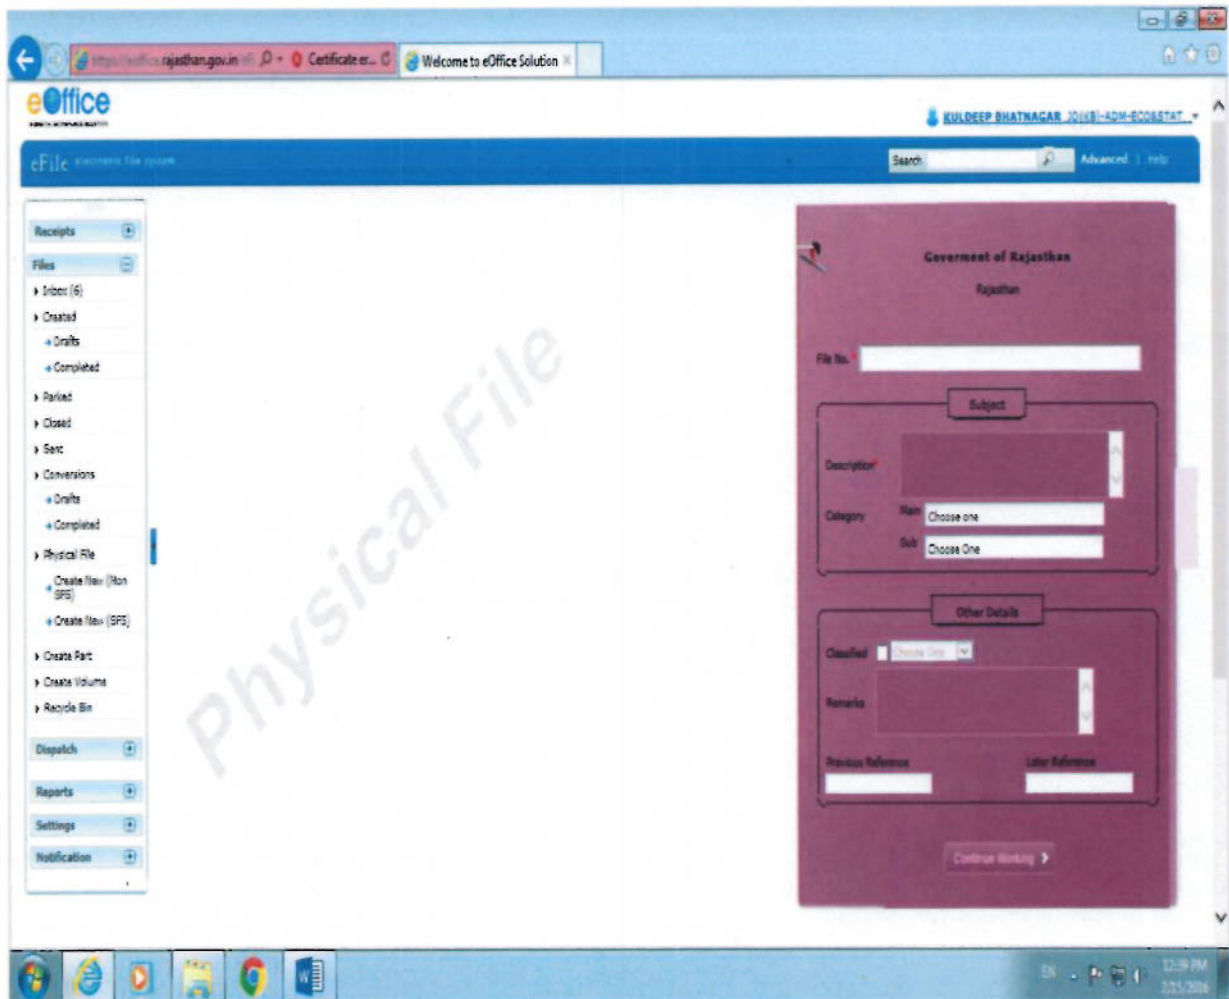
https://eoffice.rajasthan.gov.in/ Certificate er... Welcome to eOffice Solution

eOffice

KULDEEP BHATNAGAR JD(KB)-ADM-ECO&STAT

eFile electronic file system

Search

Advanced | Help

Receipts

Files

Inbox (6)

Created

Drafts

Completed

Parked

Closed

Sent

Conversions

Drafts

Completed

Physical File

Create New (Non SFS)

Create New (SFS)

Create Part

Create Volume

Recycle Bin

Dispatch

Reports

Settings

Notification

Physical File

Goverment of Rajasthan

Rajasthan

File No. *

Subject

Description*

Category

Main Choose one

Sub Choose One

Other Details

Classified Choose One

Remarks

Previous Reference

Later Reference

Continue Working

EN

12:39 PM

2/25/2016